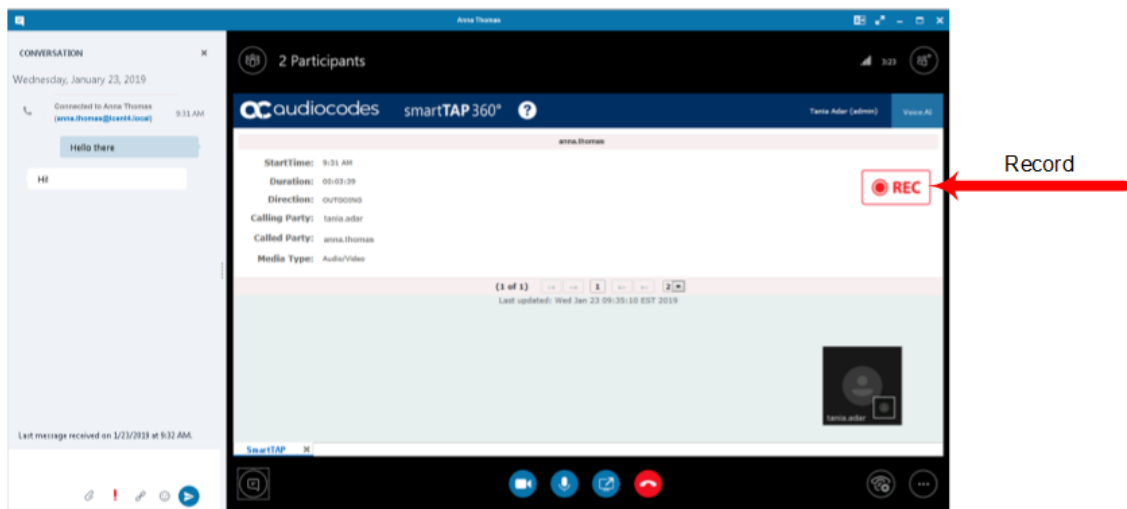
Anna Thomas

CONVERSATION

Wednesday, January 23, 2019

Connected to Anna Thomas (anna.thomas@lcent4.local) 9:31 AM

Hello there

Hi!

Last message received on 1/23/2019 at 9:32 AM.

2 Participants

3:23

audiocodes smartTAP 360°

Tania Adar (admin)

Voice.AI

anna.thomas

StartTime: 9:31 AM

Duration: 00:03:39

Direction: OUTGOING

Calling Party: tania.adar

Called Party: anna.thomas

Media Type: Audio/Video

REC

Record

(1 of 1) 1 2

Last updated: Wed Jan 23 09:35:10 EST 2019

tania.adar

SmartTAP